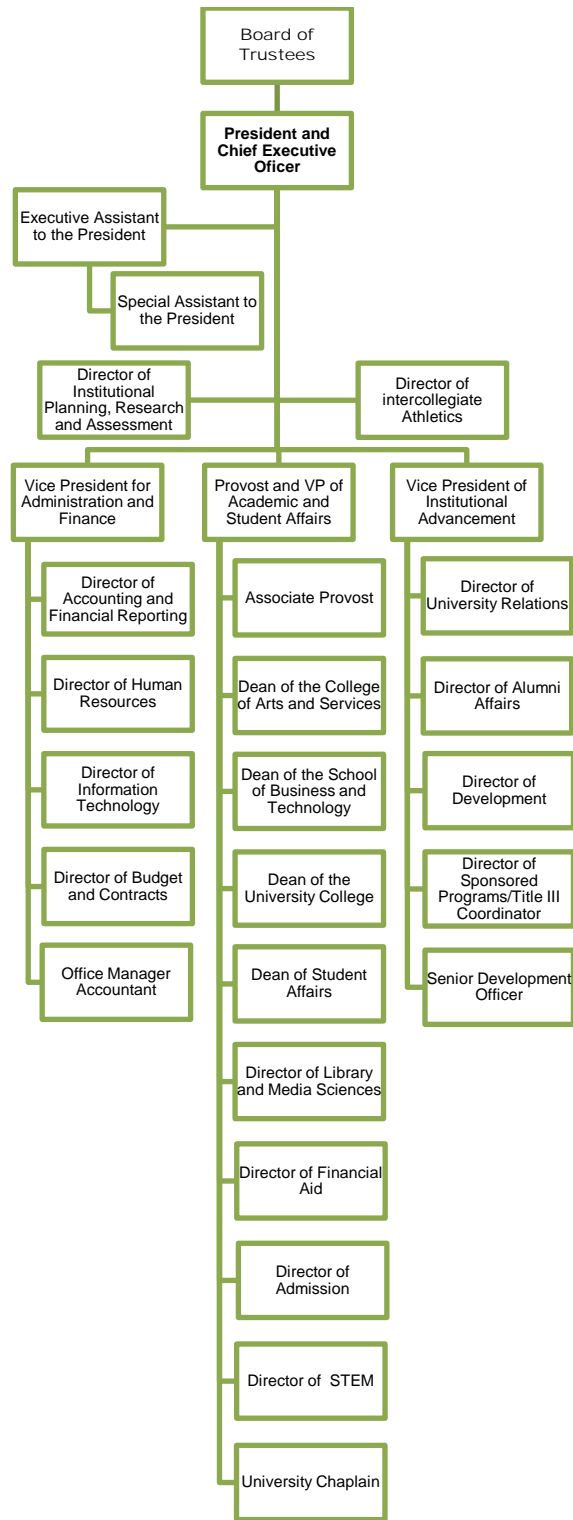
Board of Trustees

President and Chief Executive Oficer

Executive Assistant to the President

Special Assistant to the President

Director of Institutional Planning, Research and Assessment

Director of intercollegiate Athletics

Vice President for Administration and Finance

Director of Accounting and Financial Reporting

Director of Human Resources

Director of Information Technology

Director of Budget and Contracts

Office Manager Accountant

Provost and VP of Academic and Student Affairs

Associate Provost

Dean of the College of Arts and Services

Dean of the School of Business and Technology

Dean of the University College

Dean of Student Affairs

Director of Library and Media Sciences

Director of Financial Aid

Director of Admission

Director of STEM

University Chaplain

Vice President of Institutional Advancement

Director of University Relations

Director of Alumni Affairs

Director of Development

Director of Sponsored Programs/Title III Coordinator

Senior Development Officer